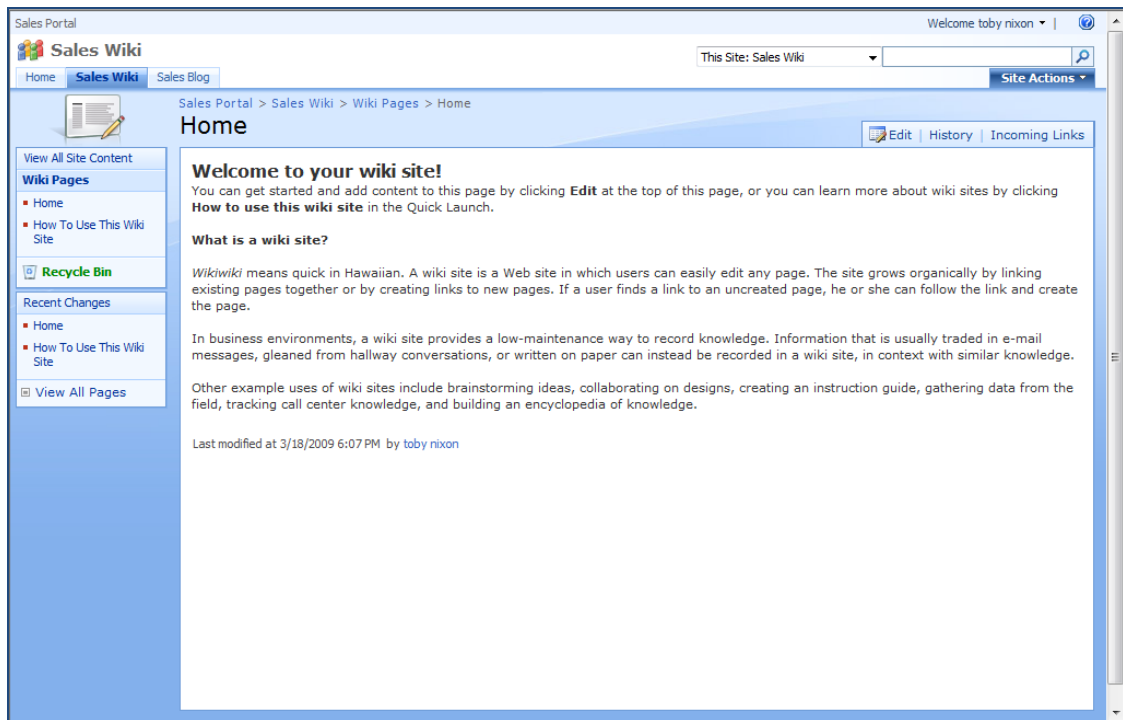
Sales Portal

Welcome toby nixon ▾ |

Sales Wiki

This Site: Sales Wiki

Home | Sales Wiki | Sales Blog

Site Actions ▾

Sales Portal > Sales Wiki > Wiki Pages > Home

Home

Edit | History | Incoming Links

View All Site Content

Wiki Pages

- Home
- How To Use This Wiki Site

Recycle Bin

Recent Changes

- Home
- How To Use This Wiki Site

View All Pages

**Welcome to your wiki site!**

You can get started and add content to this page by clicking **Edit** at the top of this page, or you can learn more about wiki sites by clicking **How to use this wiki site** in the Quick Launch.

**What is a wiki site?**

*Wikiwiki* means quick in Hawaiian. A wiki site is a Web site in which users can easily edit any page. The site grows organically by linking existing pages together or by creating links to new pages. If a user finds a link to an uncreated page, he or she can follow the link and create the page.

In business environments, a wiki site provides a low-maintenance way to record knowledge. Information that is usually traded in e-mail messages, gleaned from hallway conversations, or written on paper can instead be recorded in a wiki site, in context with similar knowledge.

Other example uses of wiki sites include brainstorming ideas, collaborating on designs, creating an instruction guide, gathering data from the field, tracking call center knowledge, and building an encyclopedia of knowledge.

Last modified at 3/18/2009 6:07 PM by toby nixon